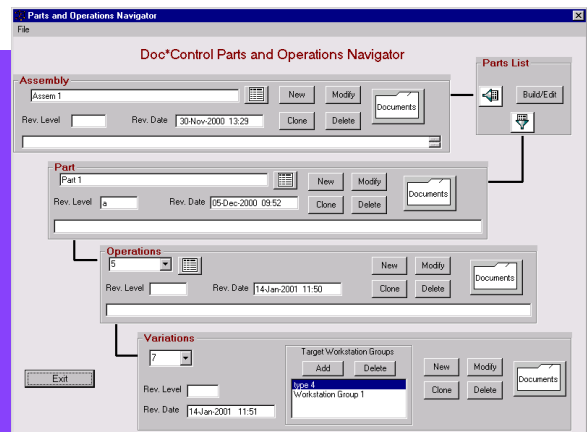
Parts and Operations Navigator
File

Doc*Control Parts and Operations Navigator

Assembly
Assem 1
New
Modify
Documents
Rev. Level
Rev. Date 30-Nov-2000 13:29
Clone
Delete

Parts List
Build/Edit

Part
Part 1
New
Modify
Documents
Rev. Level a
Rev. Date 05-Dec-2000 09:52
Clone
Delete

Operations
5
New
Modify
Documents
Rev. Level
Rev. Date 14-Jan-2001 11:50
Clone
Delete

Variations
7
Target Workstation Groups
Add
Delete
type 4
Workstation Group 1
New
Modify
Documents
Rev. Level
Rev. Date 14-Jan-2001 11:51
Clone
Delete

Exit